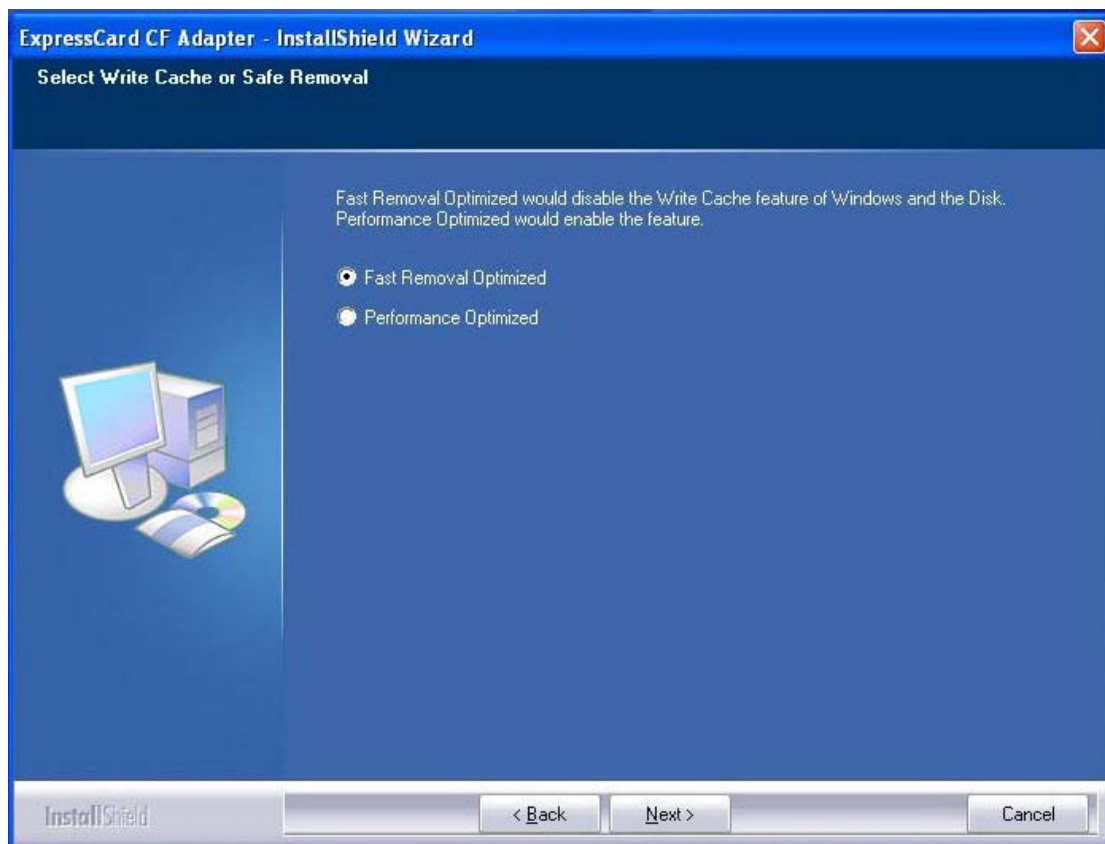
ExpressCard CF Adapter - InstallShield Wizard

Select Write Cache or Safe Removal

Fast Removal Optimized would disable the Write Cache feature of Windows and the Disk. Performance Optimized would enable the feature.

Fast Removal Optimized

Performance Optimized

InstallShield

< Back

Next >

Cancel